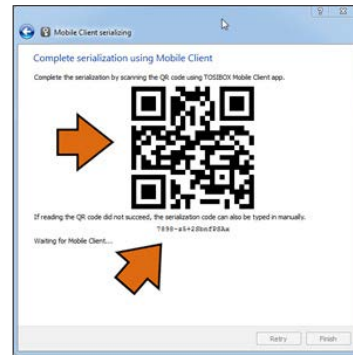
Mobile Client serializing

Complete serialization using Mobile Client

Complete the serialization by scanning the QR code using TOSIBOX Mobile Client app.

If reading the QR code did not succeed, the serialization code can also be typed in manually.

7898-a5+2dbmf98ka

Waiting for Mobile Client...

Retry Finish